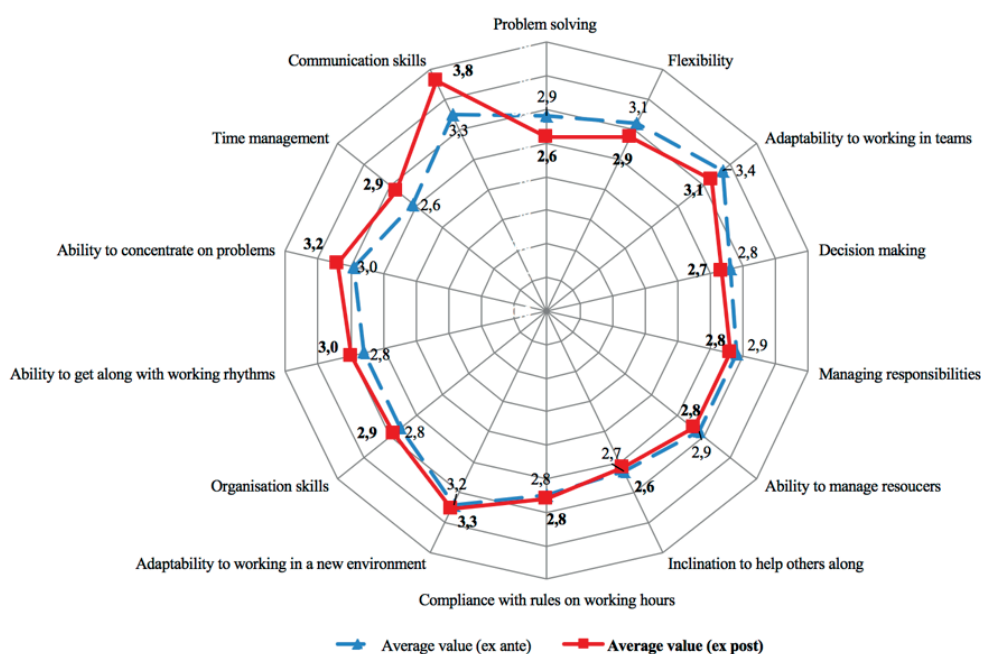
Problem solving
Flexibility
Adaptability to working in teams
Decision making
Managing responsibilities
Ability to manage resoucers
Inclination to help others along
Compliance with rules on working hours
Adaptability to working in a new environment
Organisation skills
Ability to get along with working rhythms
Ability to concentrate on problems
Time management
Communication skills

2,9
2,6
3,1
2,9
3,4
3,1
2,8
2,7
2,9
2,8
2,9
2,8
2,7
2,6
2,8
2,8
3,2
3,3
2,8
2,9
2,8
3,0
3,0
3,2
2,6
2,9
3,3
3,8

Average value (ex ante)
Average value (ex post)